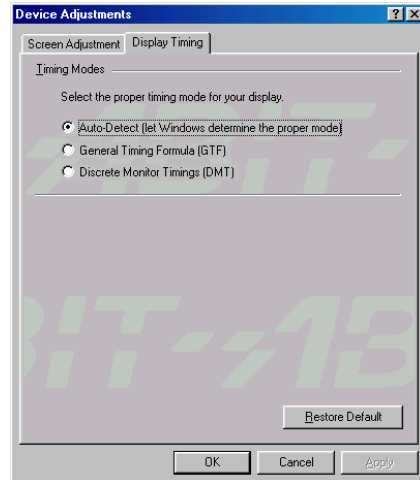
Device Adjustments

? X

Screen Adjustment | Display Timing

Timing Modes

Select the proper timing mode for your display.

Auto-Detect (let Windows determine the proper mode)

General Timing Formula (GTF)

Discrete Monitor Timings (DMT)

Restore Default

OK | Cancel | Apply